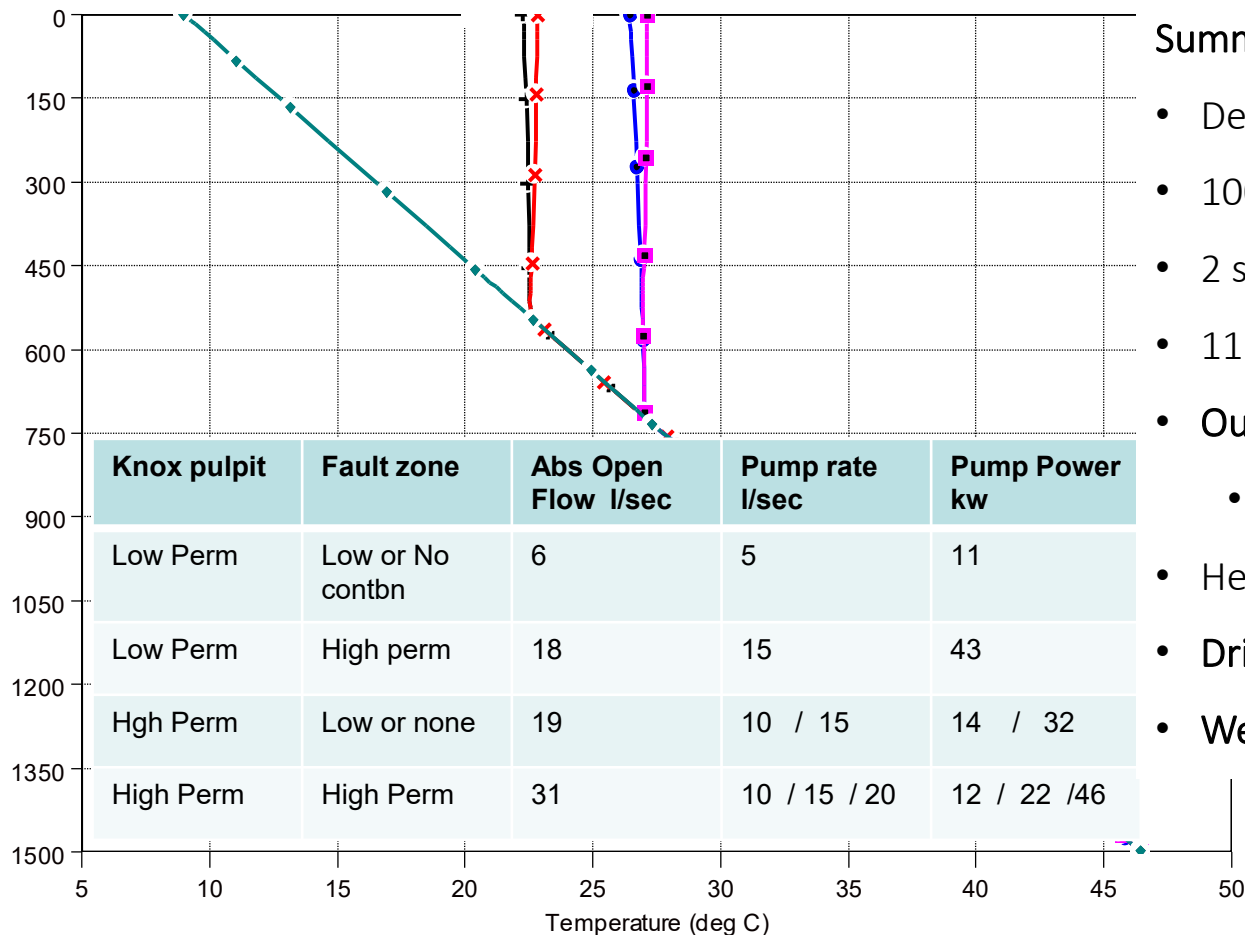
0
150
300
450
600
750
900
1050
1200
1350
1500

| Knox pulpit | Fault zone | Abs Open Flow l/sec | Pump rate l/sec | Pump Power kw |
|---|---|---|---|---|
| Low Perm | Low or No contbn | 6 | 5 | 11 |
| Low Perm | High perm | 18 | 15 | 43 |
| Hgh Perm | Low or none | 19 | 10 / 15 | 14 / 32 |
| High Perm | High Perm | 31 | 10 / 15 / 20 | 12 / 22 /46 |

5 10 15 20 25 30 35 40 45 50
Temperature (deg C)

Summ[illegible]
• De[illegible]
• 10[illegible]
• 2 s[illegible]
• 11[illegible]
• Ou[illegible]
• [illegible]
• He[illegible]
• Dri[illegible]
• We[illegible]